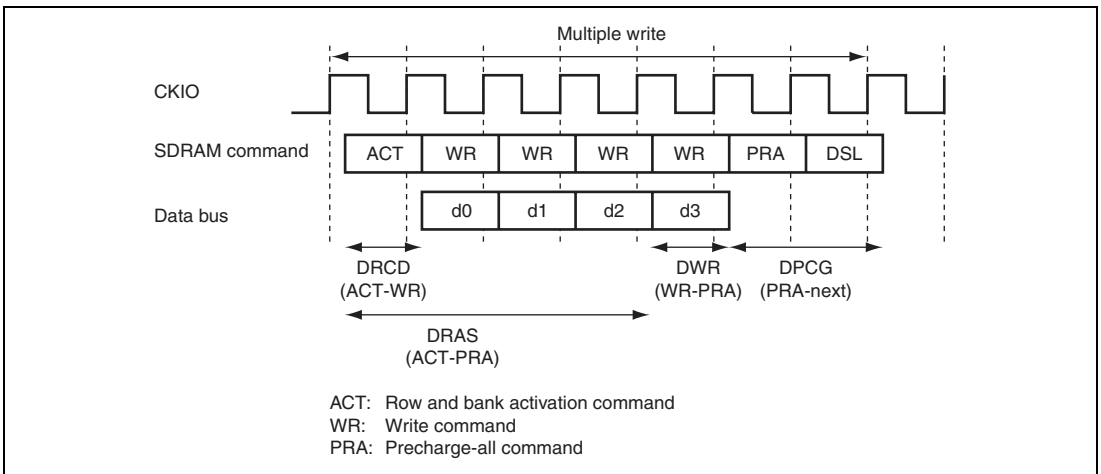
Multiple write

CKIO

SDRAM command

ACT | WR | WR | WR | WR | PRA | DSL

Data bus

d0 | d1 | d2 | d3

DRCD
(ACT-WR)

DWR
(WR-PRA)

DPCG
(PRA-next)

DRAS
(ACT-PRA)

ACT: Row and bank activation command
WR: Write command
PRA: Precharge-all command